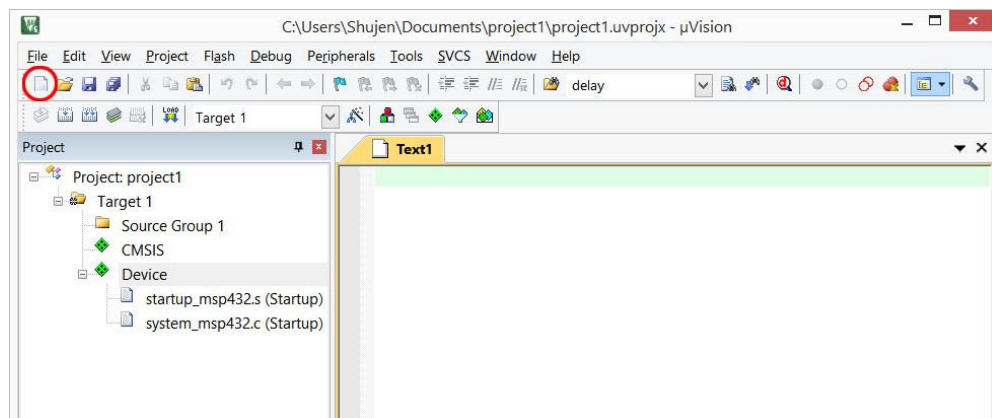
C:\Users\Shujen\Documents\project1\project1.uvprojx - µVision

File Edit View Project Flash Debug Peripherals Tools SVCS Window Help

delay

Target 1

Project

Text1

Project: project1
Target 1
Source Group 1
CMSIS
Device
startup_msp432.s (Startup)
system_msp432.c (Startup)